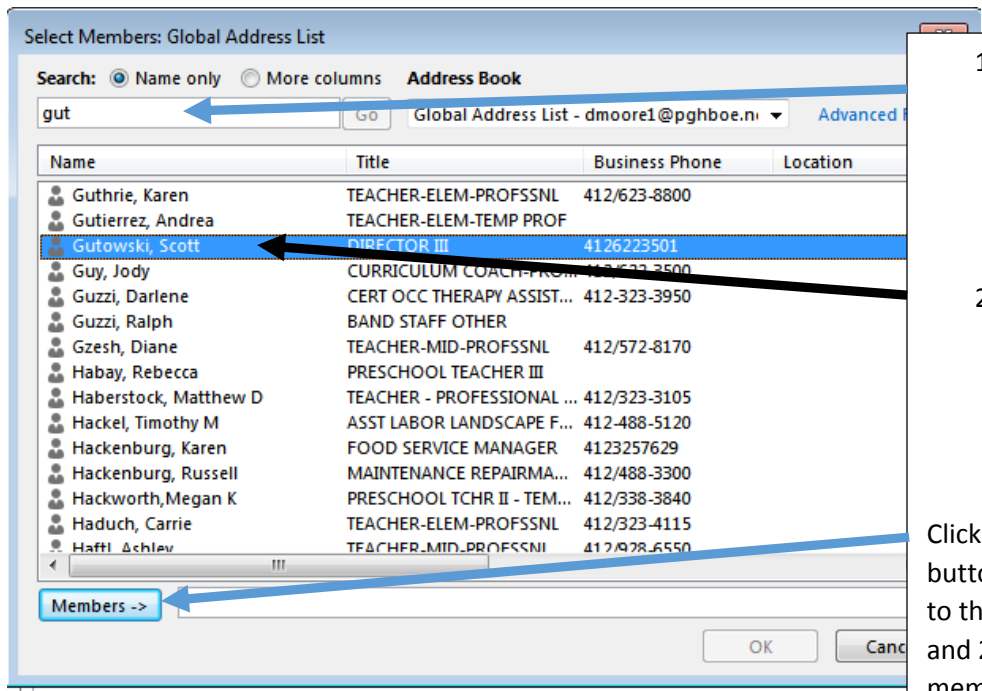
Select Members: Global Address List

Search: Name only More columns Address Book

gut Go Global Address List - dmoore1@pghboe.n Advanced F

| Name | Title | Business Phone | Location |
|---|---|---|---|
| Guthrie, Karen | TEACHER-ELEM-PROFSSNL | 412/623-8800 | |
| Gutierrez, Andrea | TEACHER-ELEM-TEMP PROF | | |
| Gutowski, Scott | DIRECTOR III | 4126223501 | |
| Guy, Jody | CURRICULUM COACH-PRO... | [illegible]-3500 | |
| Guzzi, Darlene | CERT OCC THERAPY ASSIST... | 412-323-3950 | |
| Guzzi, Ralph | BAND STAFF OTHER | | |
| Gzesh, Diane | TEACHER-MID-PROFSSNL | 412/572-8170 | |
| Habay, Rebecca | PRESCHOOL TEACHER III | | |
| Haberstock, Matthew D | TEACHER - PROFESSIONAL ... | 412/323-3105 | |
| Hackel, Timothy M | ASST LABOR LANDSCAPE F... | 412-488-5120 | |
| Hackenburg, Karen | FOOD SERVICE MANAGER | 4123257629 | |
| Hackenburg, Russell | MAINTENANCE REPAIRMA... | 412/488-3300 | |
| Hackworth,Megan K | PRESCHOOL TCHR II - TEM... | 412/338-3840 | |
| Haduch, Carrie | TEACHER-ELEM-PROFSSNL | 412/323-4115 | |
| Haftl, Ashley | TEACHER-MID-PROFSSNL | 412/928-6550 | |

Members ->

OK Canc

1

2

Click butto to th and 2 mem